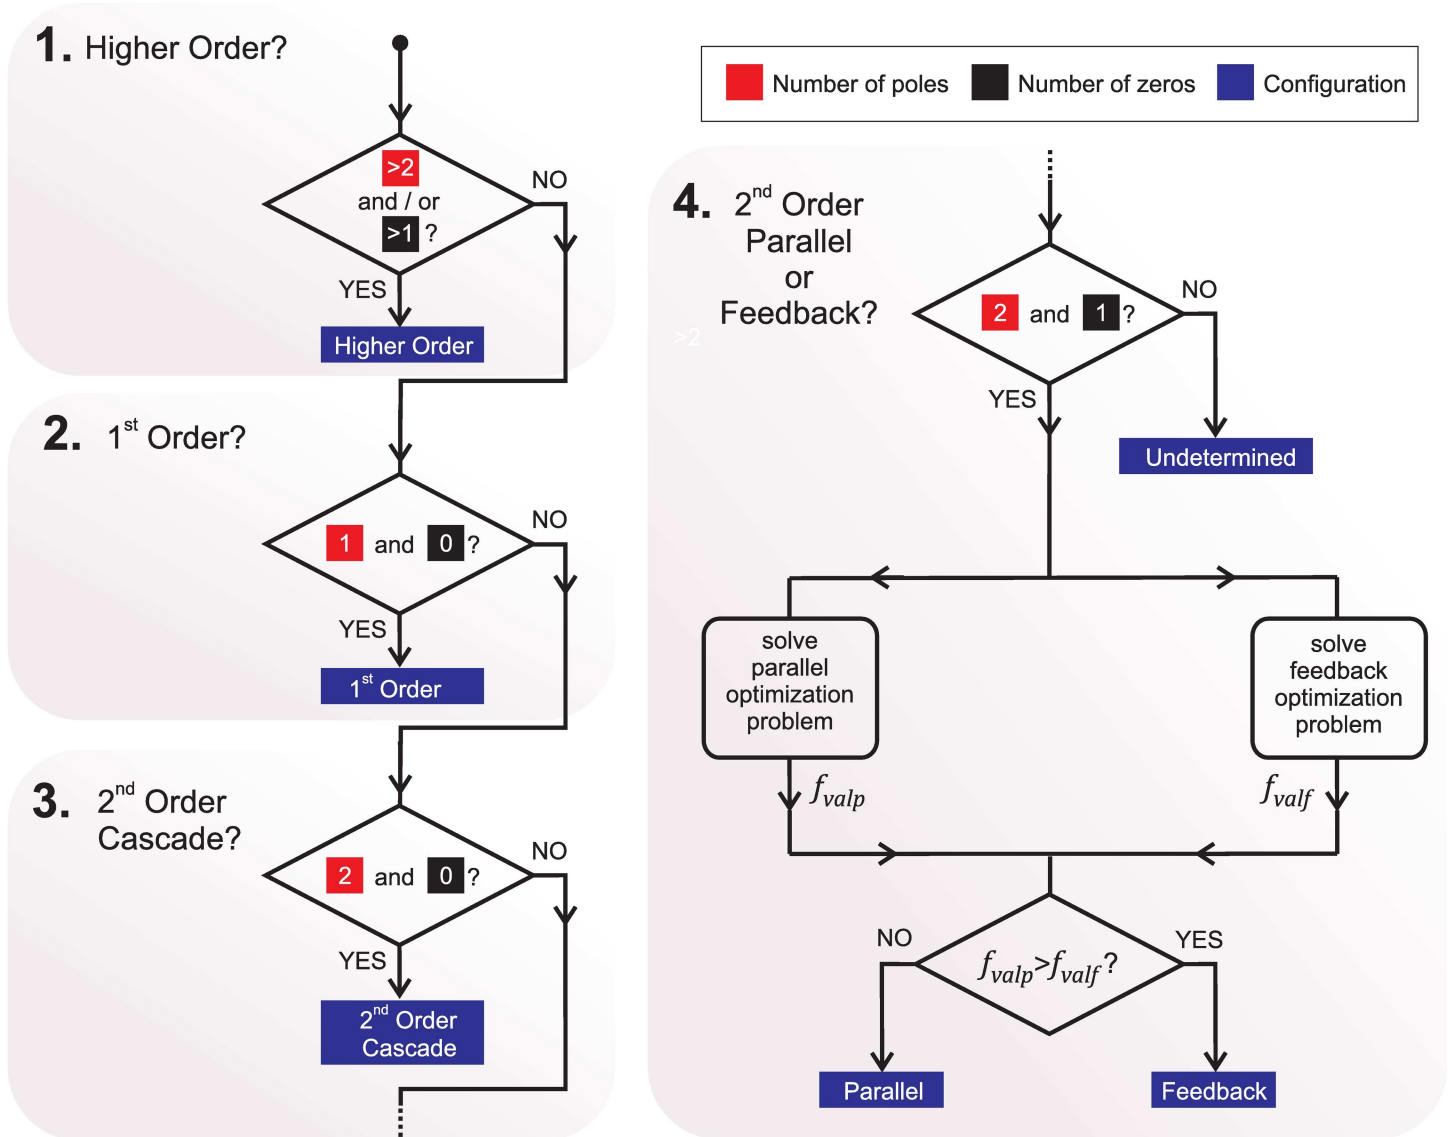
1. Higher Order?

>2 and / or >1 ?

NO

YES

Higher Order

2. $1^{st}$ Order?

1 and 0 ?

NO

YES

$1^{st}$ Order

3. $2^{nd}$ Order Cascade?

2 and 0 ?

NO

YES

$2^{nd}$ Order Cascade

Number of poles Number of zeros Configuration

4. $2^{nd}$ Order Parallel or Feedback?

2 and 1 ?

NO

YES

Undetermined

solve parallel optimization problem

solve feedback optimization problem

$f_{valp}$

$f_{valf}$

NO

$f_{valp} > f_{valf}$ ?

YES

Parallel

Feedback